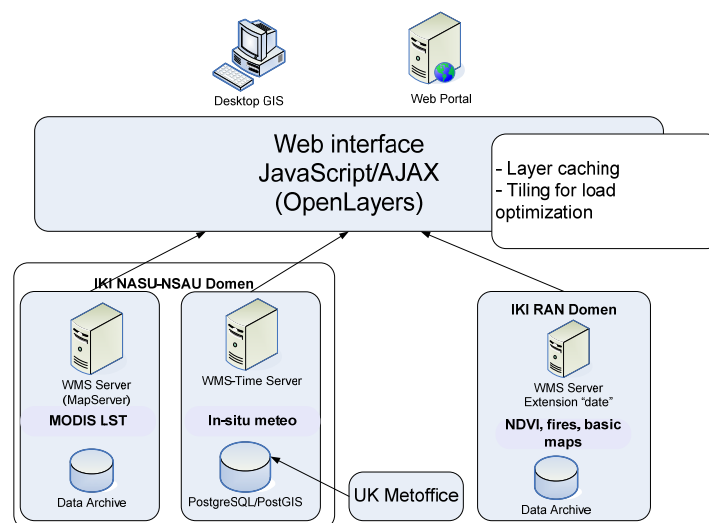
Desktop GIS

Web Portal

Web interface
JavaScript/AJAX
(OpenLayers)

- Layer caching
- Tiling for load optimization

IKI NASU-NSAU Domen

WMS Server
(MapServer)

MODIS LST

Data Archive

WMS-Time Server

In-situ meteo

PostgreSQL/PostGIS

UK Metoffice

IKI RAN Domen

WMS Server
Extension "date"

NDVI, fires, basic maps

Data Archive